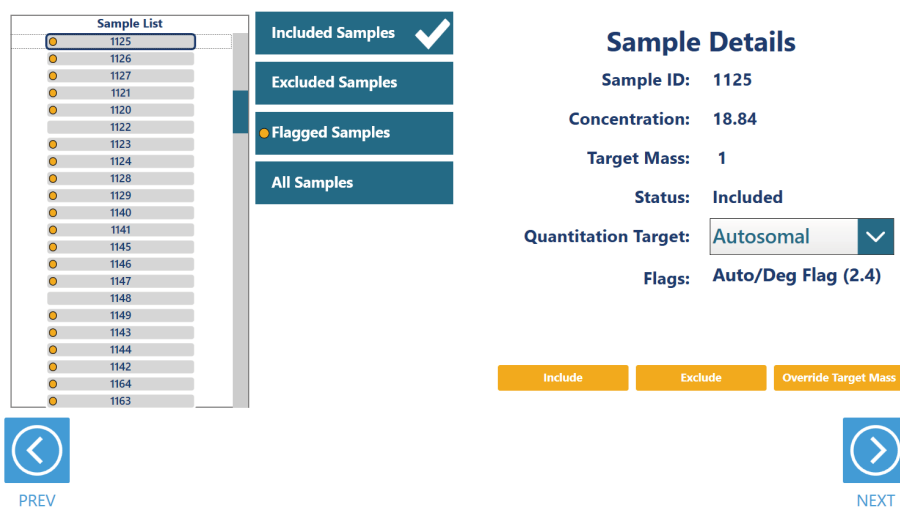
Sample List
1125
1126
1127
1121
1120
1122
1123
1124
1128
1129
1140
1141
1145
1146
1147
1148
1149
1143
1144
1142
1164
1163

Included Samples

Excluded Samples

Flagged Samples

All Samples

Sample Details

Sample ID: 1125

Concentration: 18.84

Target Mass: 1

Status: Included

Quantitation Target: Autosomal

Flags: Auto/Deg Flag (2.4)

Include

Exclude

Override Target Mass

PREV

NEXT